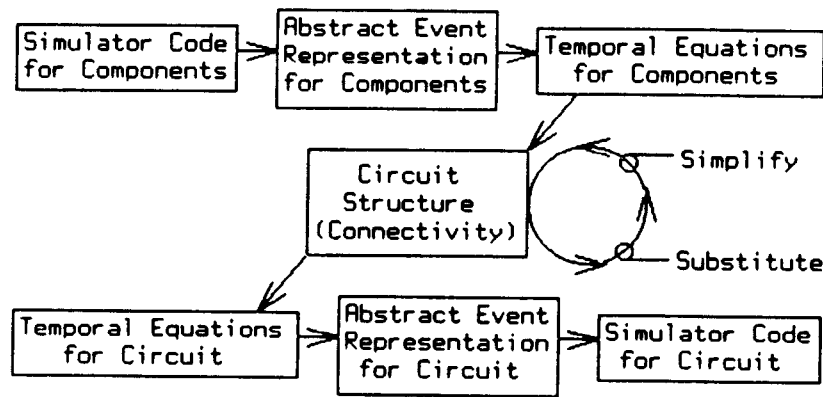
Simulator Code for Components

Abstract Event Representation for Components

Temporal Equations for Components

Circuit Structure (Connectivity)

Simplify

Substitute

Temporal Equations for Circuit

Abstract Event Representation for Circuit

Simulator Code for Circuit